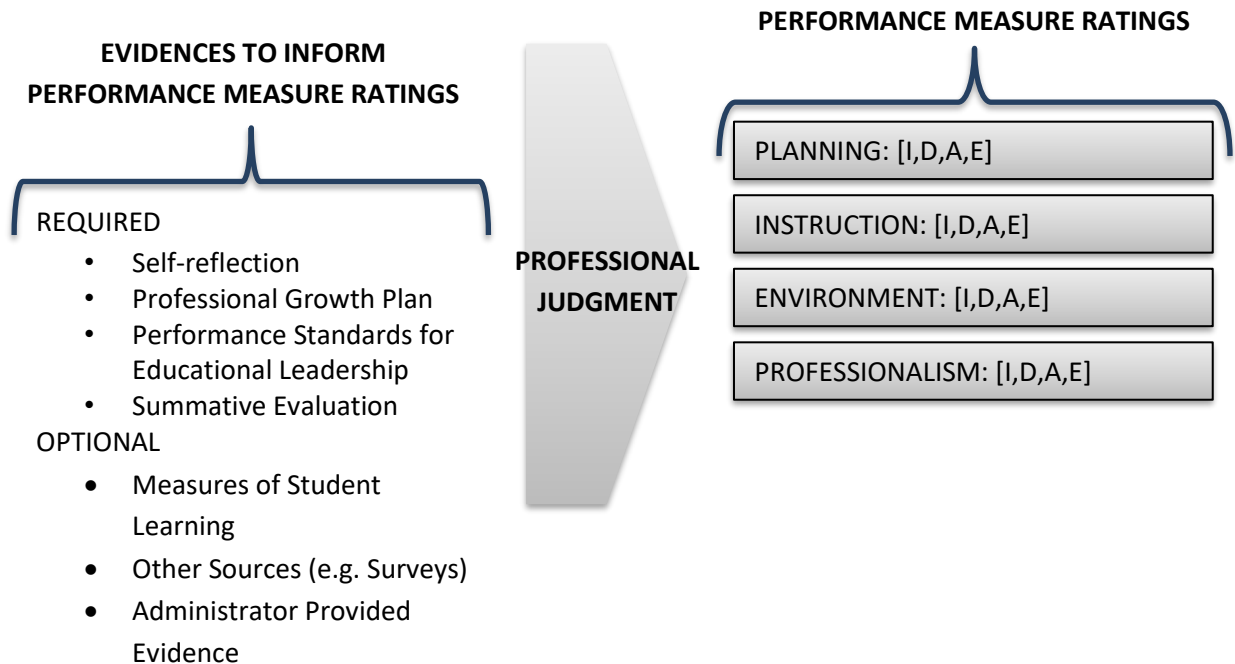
EVIDENCES TO INFORM PERFORMANCE MEASURE RATINGS

REQUIRED
- Self-reflection
- Professional Growth Plan
- Performance Standards for Educational Leadership
- Summative Evaluation

OPTIONAL
- Measures of Student Learning
- Other Sources (e.g. Surveys)
- Administrator Provided Evidence

PROFESSIONAL JUDGMENT

PERFORMANCE MEASURE RATINGS

PLANNING: [I,D,A,E]

INSTRUCTION: [I,D,A,E]

ENVIRONMENT: [I,D,A,E]

PROFESSIONALISM: [I,D,A,E]